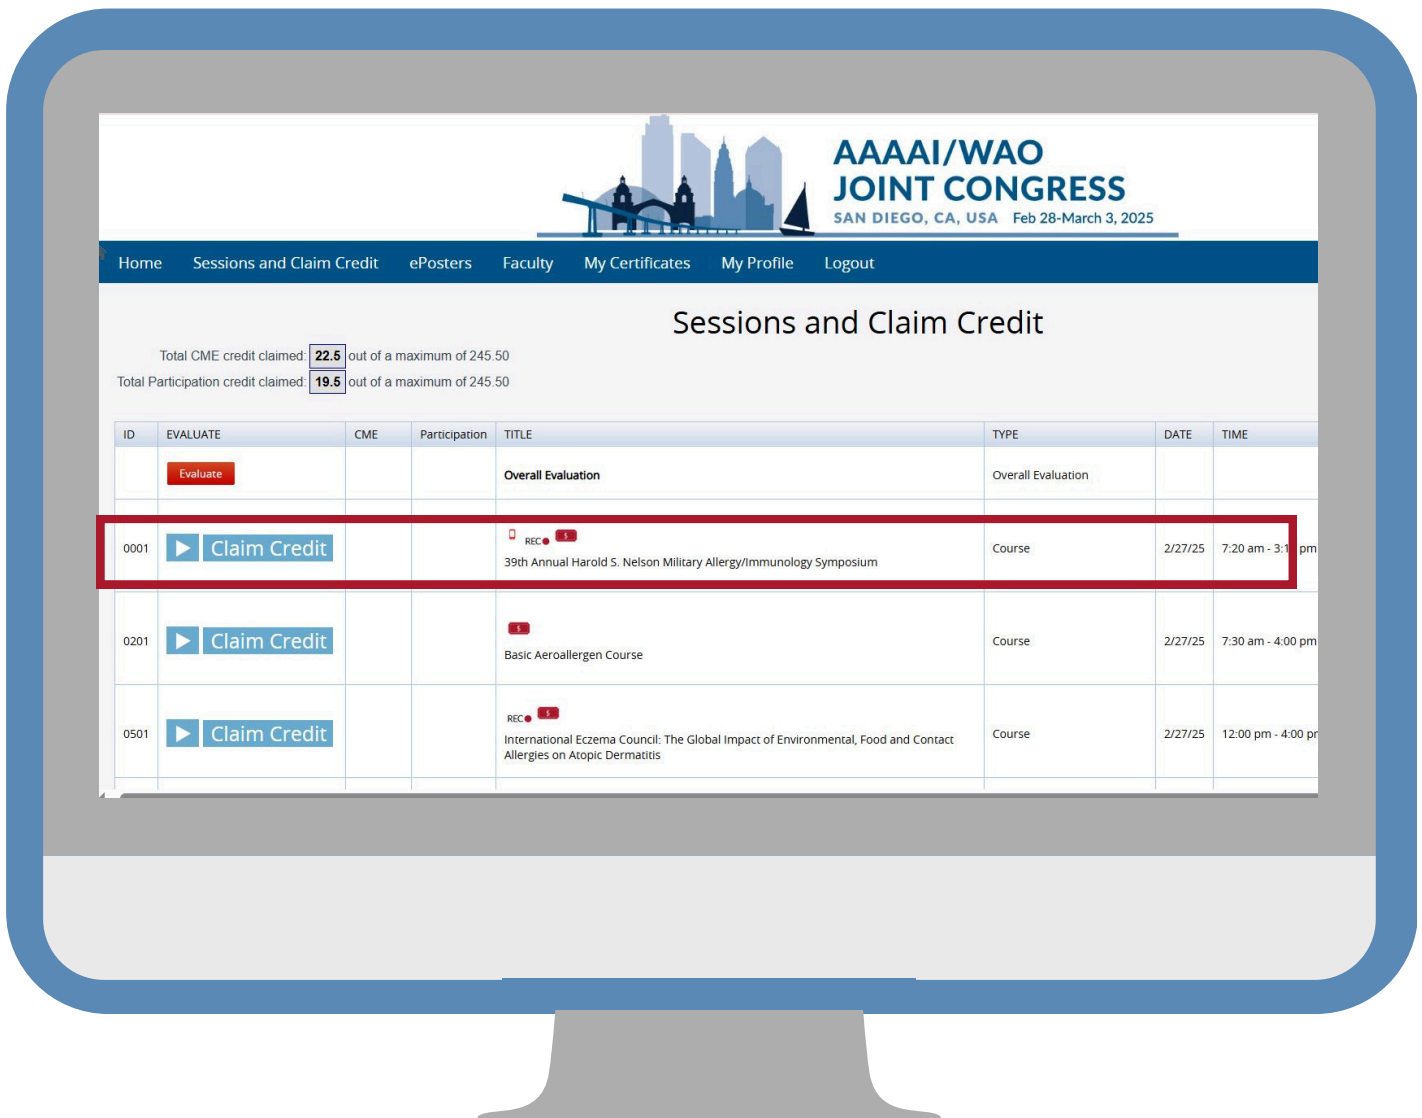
AAAAI/WAO
JOINT CONGRESS
SAN DIEGO, CA, USA Feb 28-March 3, 2025

Home Sessions and Claim Credit ePosters Faculty My Certificates My Profile Logout

Sessions and Claim Credit

Total CME credit claimed: 22.5 out of a maximum of 245.50
Total Participation credit claimed: 19.5 out of a maximum of 245.50

| ID | EVALUATE | CME | Participation | TITLE | TYPE | DATE | TIME |
|---|---|---|---|---|---|---|---|
| | Evaluate | | | Overall Evaluation | Overall Evaluation | | |
| 0001 | Claim Credit | | | REC $ 39th Annual Harold S. Nelson Military Allergy/Immunology Symposium | Course | 2/27/25 | 7:20 am - 3:1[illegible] pm |
| 0201 | Claim Credit | | | $ Basic Aeroallergen Course | Course | 2/27/25 | 7:30 am - 4:00 pm |
| 0501 | Claim Credit | | | REC $ International Eczema Council: The Global Impact of Environmental, Food and Contact Allergies on Atopic Dermatitis | Course | 2/27/25 | 12:00 pm - 4:00 p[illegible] |